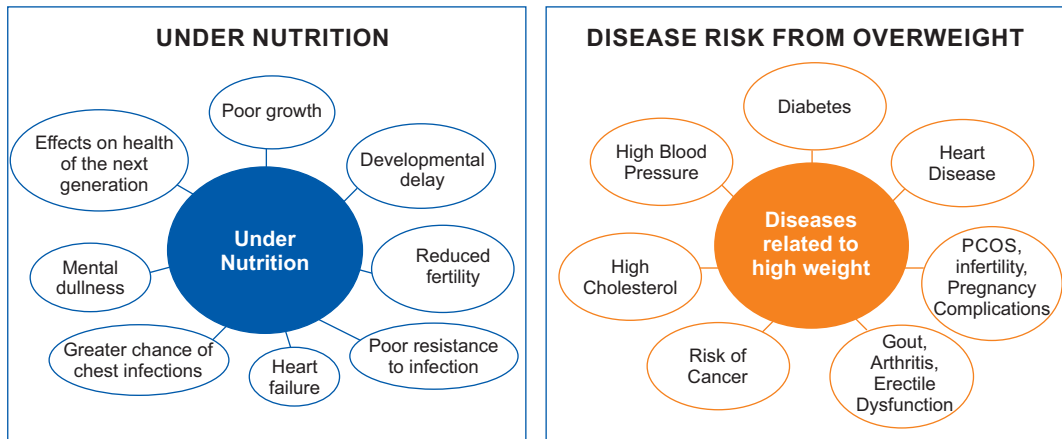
UNDER NUTRITION

Under Nutrition

Poor growth

Developmental delay

Reduced fertility

Poor resistance to infection

Heart failure

Greater chance of chest infections

Mental dullness

Effects on health of the next generation

DISEASE RISK FROM OVERWEIGHT

Diseases related to high weight

Diabetes

Heart Disease

PCOS, infertility, Pregnancy Complications

Gout, Arthritis, Erectile Dysfunction

Risk of Cancer

High Cholesterol

High Blood Pressure